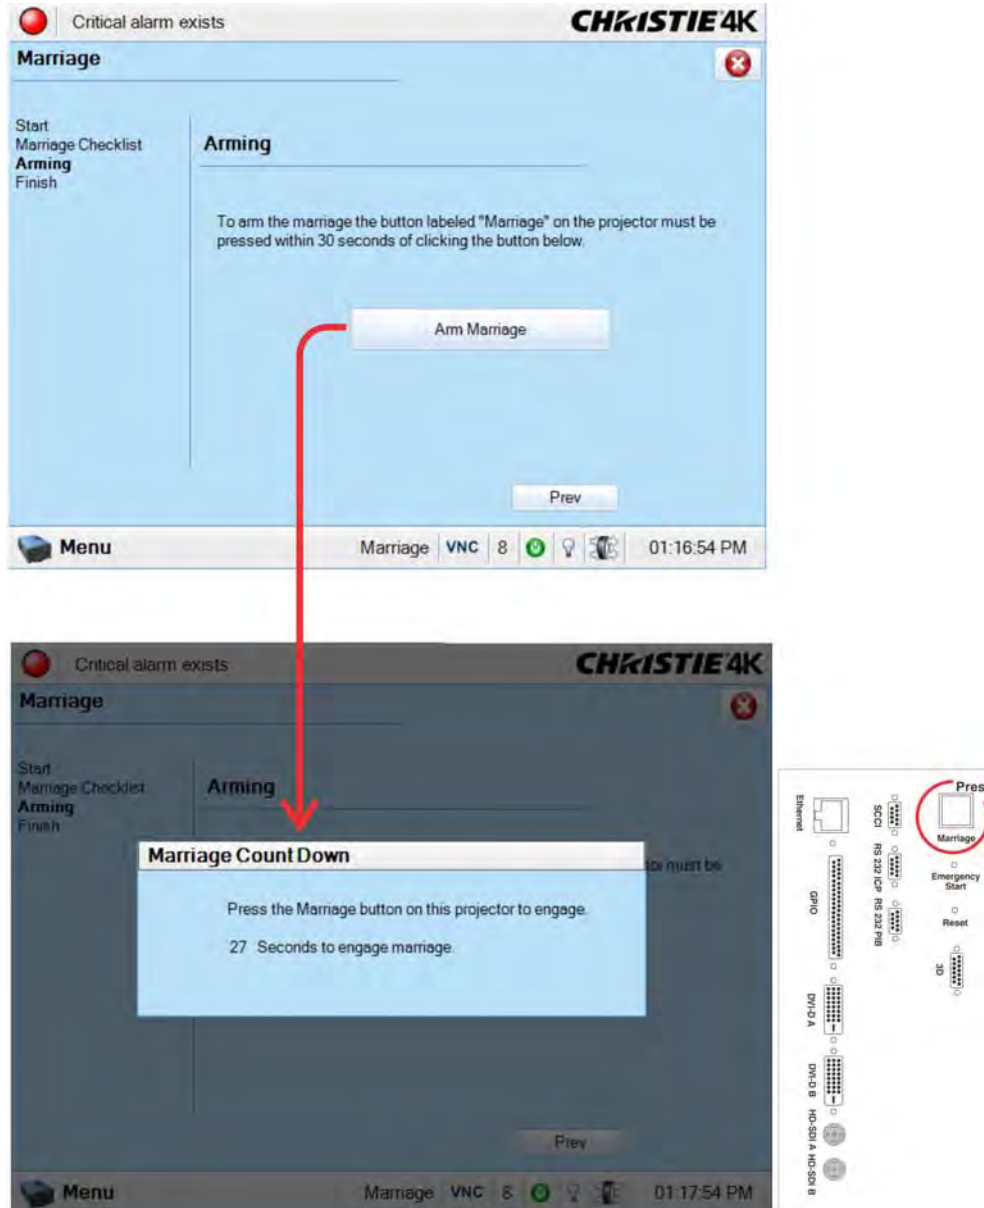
Critical alarm exists
CHRISTIE 4K
Marriage

Start
Marriage Checklist
Arming
Finish

Arming

To arm the marriage the button labeled "Marriage" on the projector must be pressed within 30 seconds of clicking the button below.

Arm Marriage

Prev

Menu
Marriage VNC 8 01:16:54 PM

Critical alarm exists
CHRISTIE 4K
Marriage

Start
Marriage Checklist
Arming
Finish

Arming

Marriage Count Down

Press the Marriage button on this projector to engage.

27 Seconds to engage marriage.

tor must be

Prev

Menu
Marriage VNC 8 01:17:54 PM

Ethernet
GPIO
SCCI
RS 232 ICP
RS 232 PIB
DVI-D A
DVI-D B
HD-SDI A
HD-SDI B
Pres
Marriage
Emergency Start
Reset
3D